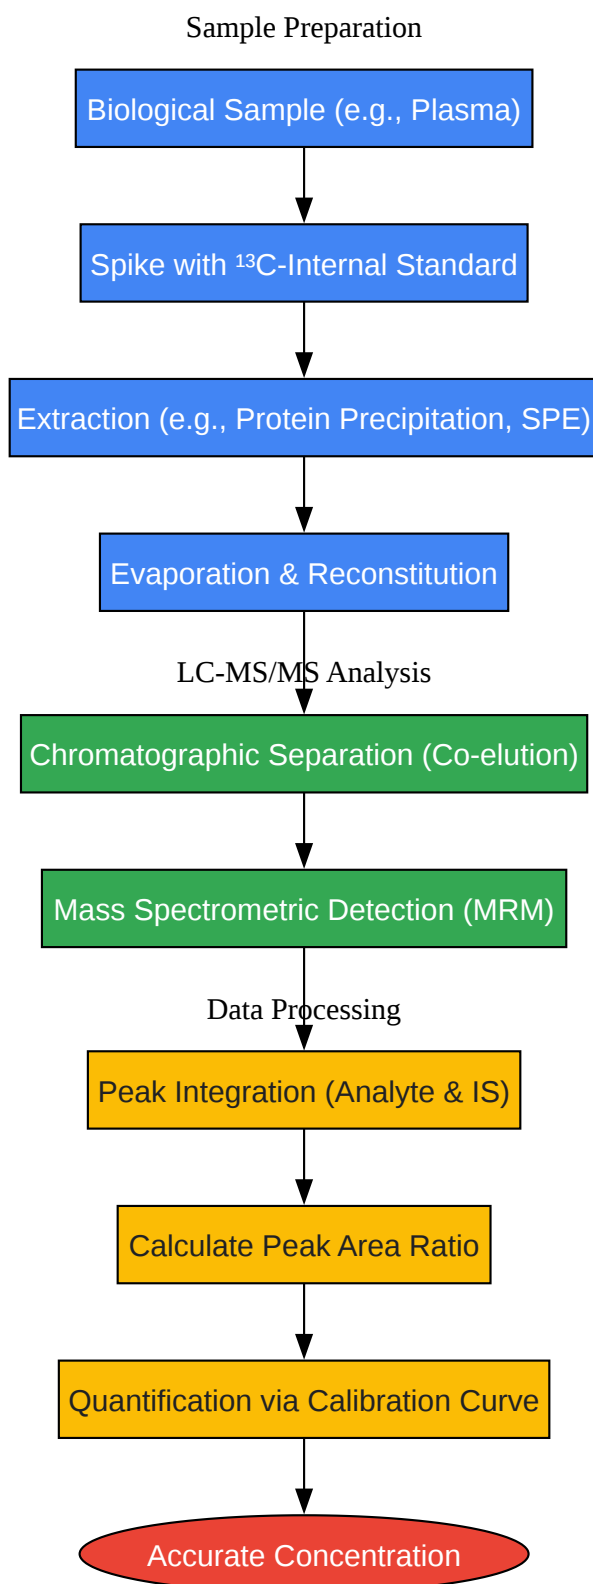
Sample Preparation

Biological Sample (e.g., Plasma)

Spike with $^{13}$C-Internal Standard

Extraction (e.g., Protein Precipitation, SPE)

Evaporation & Reconstitution

LC-MS/MS Analysis

Chromatographic Separation (Co-elution)

Mass Spectrometric Detection (MRM)

Data Processing

Peak Integration (Analyte & IS)

Calculate Peak Area Ratio

Quantification via Calibration Curve

Accurate Concentration